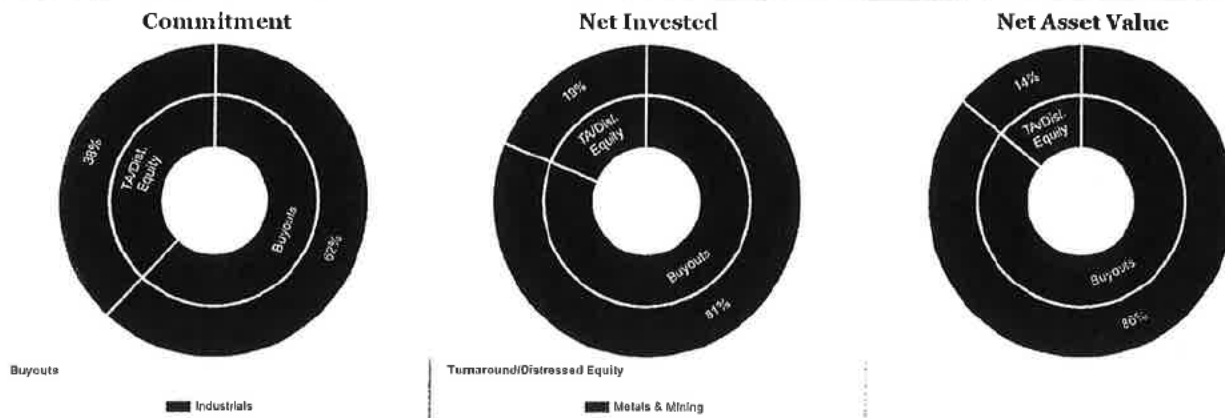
Commitment

38%

TA/Dist. Equity

Buyouts

62%

Net Invested

19%

TA/Dist. Equity

Buyouts

81%

Net Asset Value

14%

TA/Dist. Equity

Buyouts

86%

Buyouts

Industrials

Turnaround/Distressed Equity

Metals & Mining